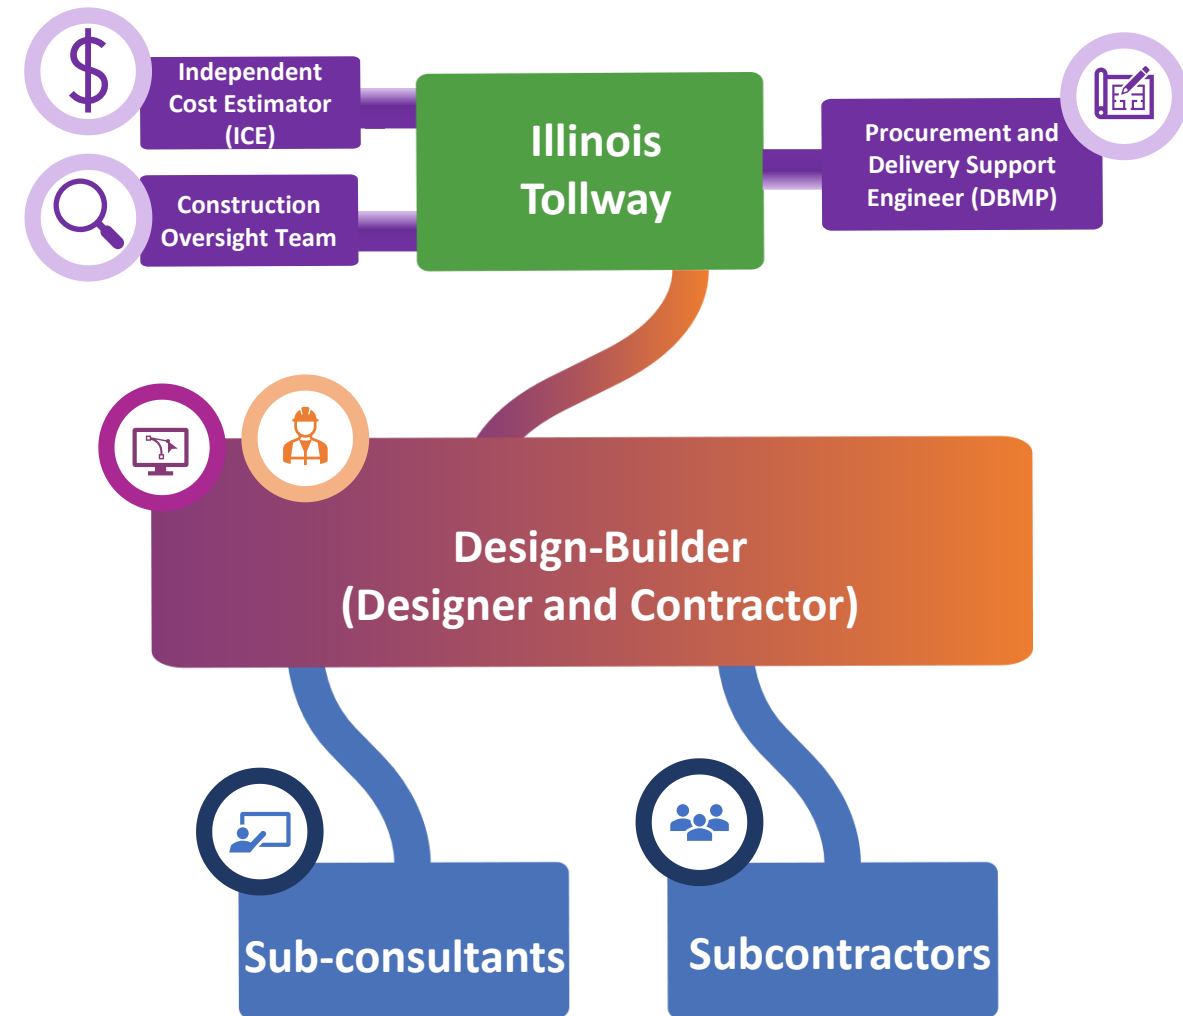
Independent Cost Estimator (ICE)

Construction Oversight Team

Illinois Tollway

Procurement and Delivery Support Engineer (DBMP)

Design-Builder
(Designer and Contractor)

Sub-consultants

Subcontractors